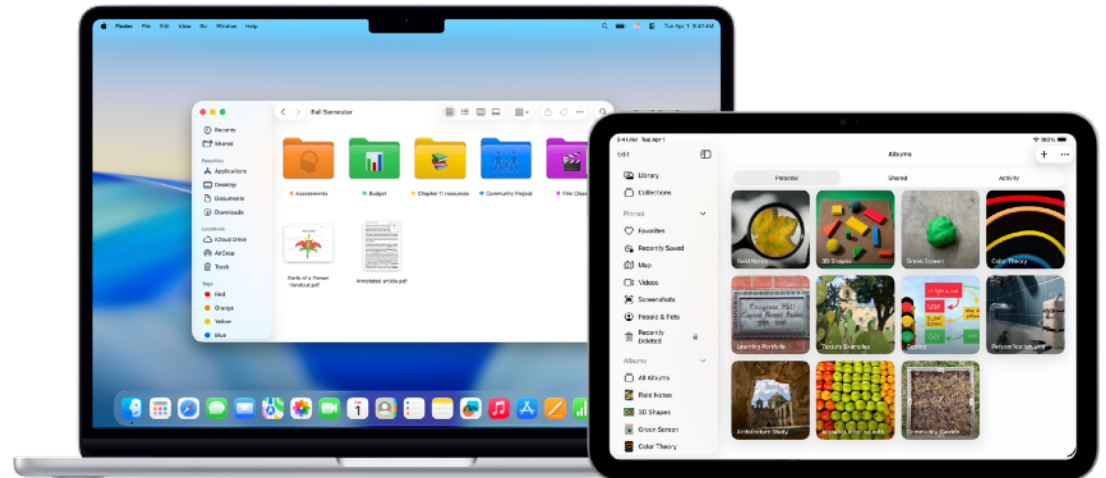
Finder File Edit View Go Window Help

Tue Apr 1 9:41 AM

Fall Semester

Recents
Shared
Favorites
Applications
Desktop
Documents
Downloads
Locations
iCloud Drive
AirDrop
Trash
Tags
Red
Orange
Yellow
Blue

Assessments
Budget
Chapter 11 resources
Community Project
Film Class

Parts of a Flower Handout.pdf
Annotated article.pdf

1

9:41 AM Tue Apr 1
100%

Edit
Library
Collections
Pinned
Favorites
Recently Saved
Map
Videos
Screenshots
People & Pets
Recently Deleted
Albums
All Albums
Field Notes
3D Shapes
Green Screen
Color Theory

Albums
Personal
Shared
Activity

Field Notes
3D Shapes
Green Screen
Color Theory
Learning Portfolio
Texture Examples
Coding
Perspective Study
Architecture Study
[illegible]
Community Garden